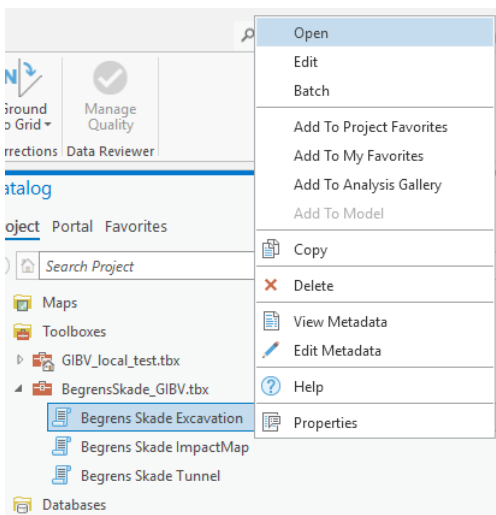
Ground
o Grid
Manage
Quality
rrections
Data Reviewer

atalog

oject Portal Favorites

Search Project

Maps
Toolboxes
GIBV_local_test.tbx
BegrensSkade_GIBV.tbx
Begrens Skade Excavation
Begrens Skade ImpactMap
Begrens Skade Tunnel
Databases

Open
Edit
Batch
Add To Project Favorites
Add To My Favorites
Add To Analysis Gallery
Add To Model
Copy
Delete
View Metadata
Edit Metadata
Help
Properties